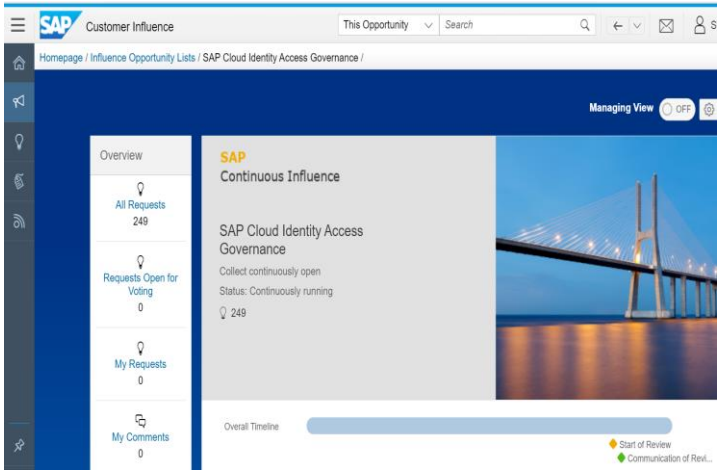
SAP Customer Influence

This Opportunity

Search

S

Homepage / Influence Opportunity Lists / SAP Cloud Identity Access Governance /

Managing View OFF

Overview

All Requests
249

Requests Open for Voting
0

My Requests
0

My Comments
0

SAP
Continuous Influence

SAP Cloud Identity Access Governance

Collect continuously open

Status: Continuously running

249

Overall Timeline

Start of Review

Communication of Revi...